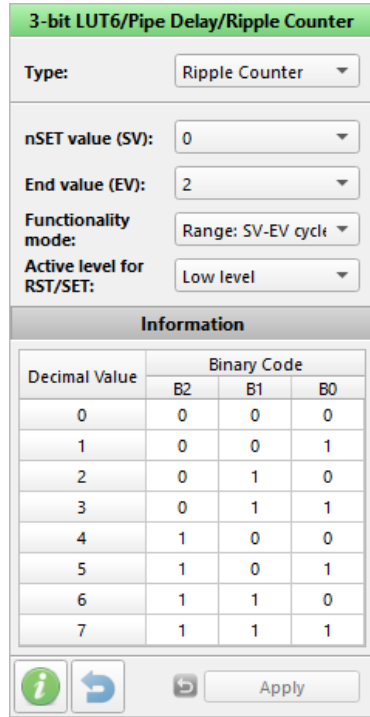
3-bit LUT6/Pipe Delay/Ripple Counter

Type: Ripple Counter

nSET value (SV): 0

End value (EV): 2

Functionality mode: Range: SV-EV cycle

Active level for RST/SET: Low level

Information

| Decimal Value | B2 | B1 | B0 |
|---|---|---|---|
| 0 | 0 | 0 | 0 |
| 1 | 0 | 0 | 1 |
| 2 | 0 | 1 | 0 |
| 3 | 0 | 1 | 1 |
| 4 | 1 | 0 | 0 |
| 5 | 1 | 0 | 1 |
| 6 | 1 | 1 | 0 |
| 7 | 1 | 1 | 1 |

Binary Code

i

Apply